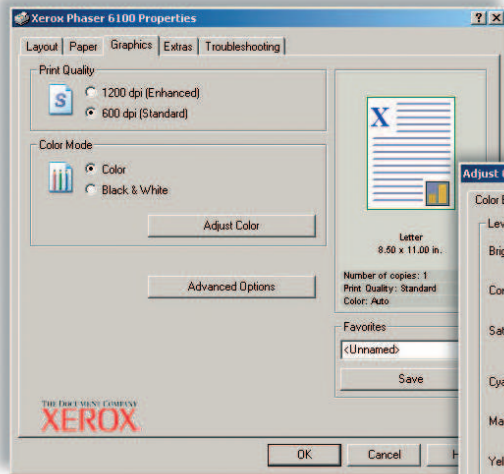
Xerox Phaser 6100 Properties

? X

Layout | Paper | Graphics | Extras | Troubleshooting

Print Quality

1200 dpi (Enhanced)

600 dpi (Standard)

Color Mode

Color

Black & White

Adjust Color

Advanced Options

X

Letter
8.50 x 11.00 in.

Number of copies: 1
Print Quality: Standard
Color: Auto

Favorites

<Unnamed>

Save

THE DOCUMENT COMPANY
XEROX

OK

Cancel

H

Adjust C

Color B

Lev

Brig

Con

Sat

Cya

Ma

Yel